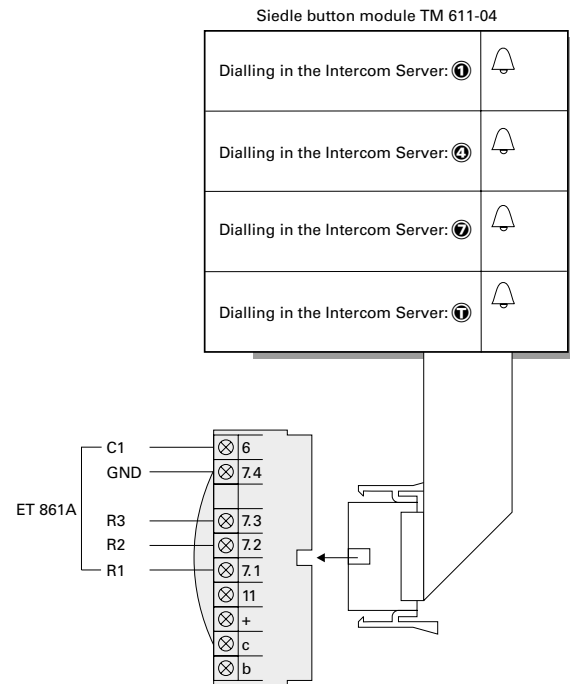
Siedle button module TM 611-04

Dialling in the Intercom Server: 1

Dialling in the Intercom Server: 4

Dialling in the Intercom Server: 7

Dialling in the Intercom Server: T

C1
GND
ET 861A
R3
R2
R1

6
7.4
7.3
7.2
7.1
11
+
c
b